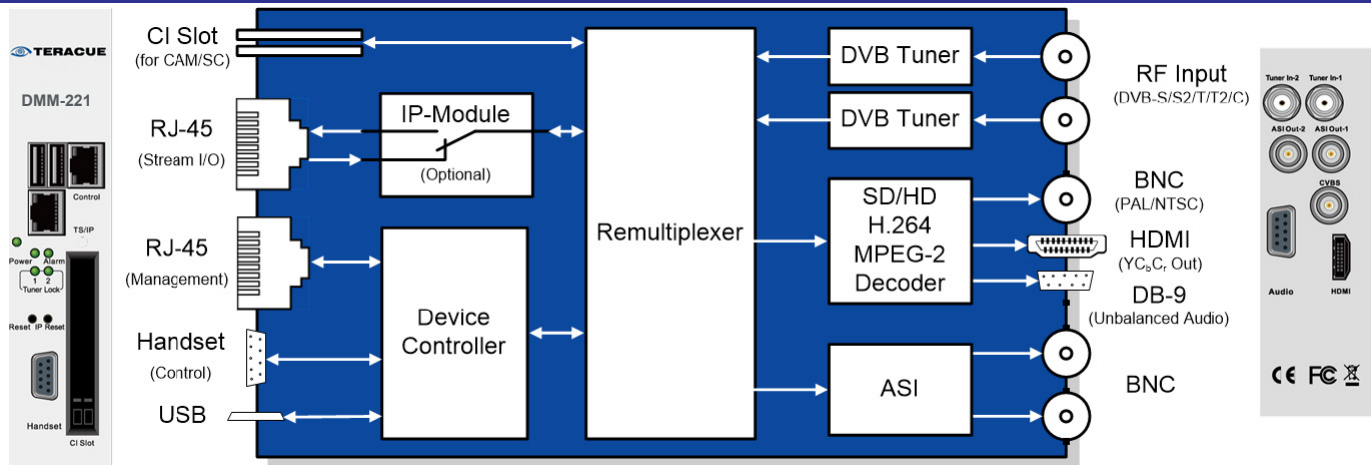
TERACUE
DMM-221
Control
TS/IP
Power Alarm
1 2
Tuner Lock
Reset IP Reset
Handset
CI Slot

CI Slot
(for CAM/SC)
RJ-45
(Stream I/O)
RJ-45
(Management)
Handset
(Control)
USB

IP-Module
(Optional)
Device Controller
Remultiplexer
DVB Tuner
DVB Tuner
SD/HD H.264 MPEG-2 Decoder
ASI

RF Input
(DVB-S/S2/T/T2/C)
BNC
(PAL/NTSC)
HDMI
($YC_bC_r$ Out)
DB-9
(Unbalanced Audio)
BNC

Tuner In-2 Tuner In-1
ASI Out-2 ASI Out-1
CVBS
Audio
HDMI
CE FC